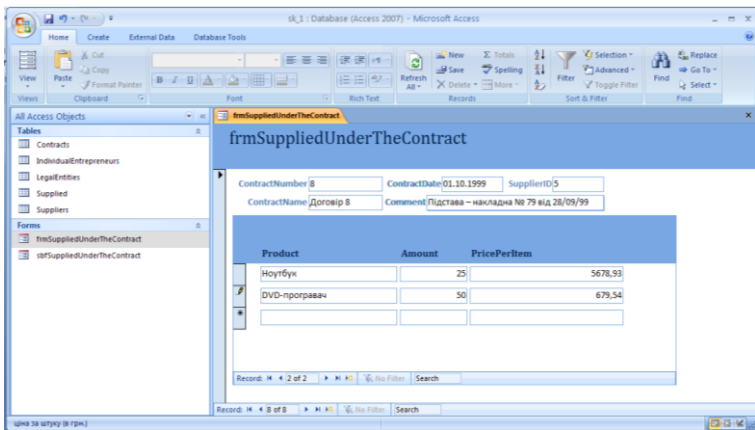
sk_1 : Database (Access 2007) - Microsoft Access

Home Create External Data Database Tools

View Paste Cut Copy Format Painter Refresh All New Save Delete Totals Spelling More Filter Selection Advanced Toggle Filter Find Replace Go To Select

Views Clipboard Font Rich Text Records Sort & Filter Find

All Access Objects

Tables

Contracts

IndividualEntrepreneurs

LegalEntities

Supplied

Suppliers

Forms

frmSuppliedUnderTheContract

sbfSuppliedUnderTheContract

frmSuppliedUnderTheContract

frmSuppliedUnderTheContract

ContractNumber 8 ContractDate 01.10.1999 SupplierID 5

ContractName Договір 8 Comment Підстава – накладна № 79 від 28/09/99

| Product | Amount | PricePerItem |
|---|---|---|
| Ноутбук | 25 | 5678,93 |
| DVD-програвач | 50 | 679,54 |
| | | |

Record: 2 of 2 No Filter Search

Record: 8 of 8 No Filter Search

ціна за штуку (в грн.)